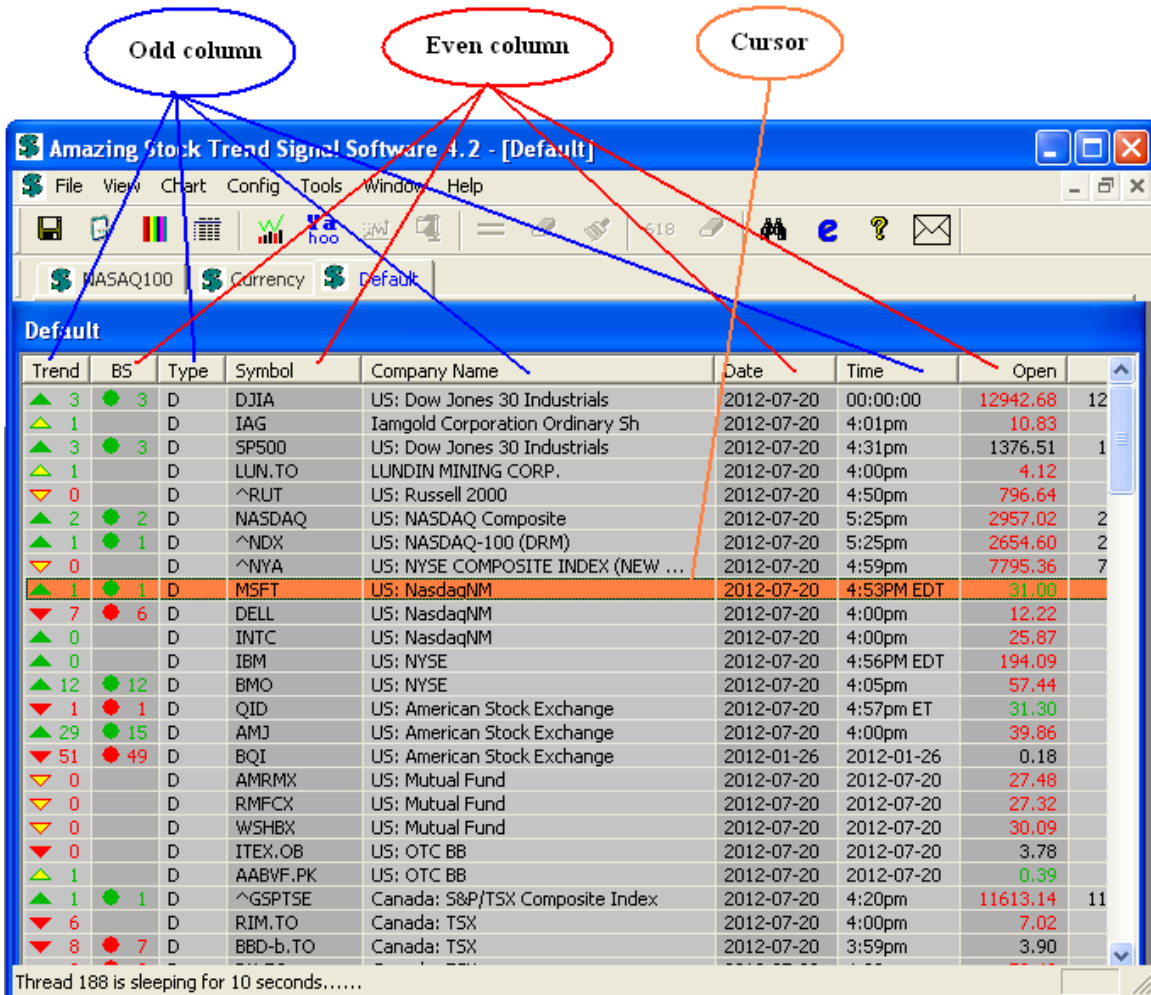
Odd column

Even column

Cursor

Amazing Stock Trend Signal Software 4.2 - [Default]

File View Chart Config Tools Window Help

NASAQ100 Currency Default

Default

| Trend | BS | Type | Symbol | Company Name | Date | Time | Open |
|---|---|---|---|---|---|---|---|
| 3 | 3 | D | DJIA | US: Dow Jones 30 Industrials | 2012-07-20 | 00:00:00 | 12942.68 |
| 1 | | D | IAG | Iamgold Corporation Ordinary Sh | 2012-07-20 | 4:01pm | 10.83 |
| 3 | 3 | D | SP500 | US: Dow Jones 30 Industrials | 2012-07-20 | 4:31pm | 1376.51 |
| 1 | | D | LUN.TO | LUNDIN MINING CORP. | 2012-07-20 | 4:00pm | 4.12 |
| 0 | | D | ^RUT | US: Russell 2000 | 2012-07-20 | 4:50pm | 796.64 |
| 2 | 2 | D | NASDAQ | US: NASDAQ Composite | 2012-07-20 | 5:25pm | 2957.02 |
| 1 | 1 | D | ^NDX | US: NASDAQ-100 (DRM) | 2012-07-20 | 5:25pm | 2654.60 |
| 0 | | D | ^NYA | US: NYSE COMPOSITE INDEX (NEW ... | 2012-07-20 | 4:59pm | 7795.36 |
| 1 | 1 | D | MSFT | US: NasdaqNM | 2012-07-20 | 4:53PM EDT | 31.00 |
| 7 | 6 | D | DELL | US: NasdaqNM | 2012-07-20 | 4:00pm | 12.22 |
| 0 | | D | INTC | US: NasdaqNM | 2012-07-20 | 4:00pm | 25.87 |
| 0 | | D | IBM | US: NYSE | 2012-07-20 | 4:56PM EDT | 194.09 |
| 12 | 12 | D | BMO | US: NYSE | 2012-07-20 | 4:05pm | 57.44 |
| 1 | 1 | D | QID | US: American Stock Exchange | 2012-07-20 | 4:57pm ET | 31.30 |
| 29 | 15 | D | AMJ | US: American Stock Exchange | 2012-07-20 | 4:00pm | 39.86 |
| 51 | 49 | D | BQI | US: American Stock Exchange | 2012-01-26 | 2012-01-26 | 0.18 |
| 0 | | D | AMRMX | US: Mutual Fund | 2012-07-20 | 2012-07-20 | 27.48 |
| 0 | | D | RMFCX | US: Mutual Fund | 2012-07-20 | 2012-07-20 | 27.32 |
| 0 | | D | WSHBX | US: Mutual Fund | 2012-07-20 | 2012-07-20 | 30.09 |
| 0 | | D | ITEX.OB | US: OTC BB | 2012-07-20 | 2012-07-20 | 3.78 |
| 1 | | D | AABVF.PK | US: OTC BB | 2012-07-20 | 2012-07-20 | 0.39 |
| 1 | 1 | D | ^GSPTSE | Canada: S&P/TSX Composite Index | 2012-07-20 | 4:20pm | 11613.14 |
| 6 | | D | RIM.TO | Canada: TSX | 2012-07-20 | 4:00pm | 7.02 |
| 8 | 7 | D | BBD-b.TO | Canada: TSX | 2012-07-20 | 3:59pm | 3.90 |

Thread 188 is sleeping for 10 seconds......